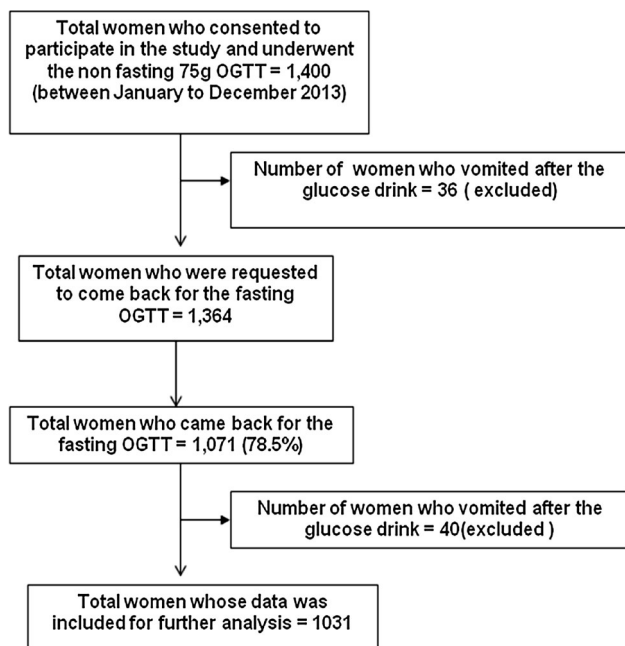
Total women who consented to participate in the study and underwent the non fasting 75g OGTT = 1,400 (between January to December 2013)

Number of women who vomited after the glucose drink = 36 ( excluded)

Total women who were requested to come back for the fasting OGTT = 1,364

Total women who came back for the fasting OGTT = 1,071 (78.5%)

Number of women who vomited after the glucose drink = 40(excluded )

Total women whose data was included for further analysis = 1031